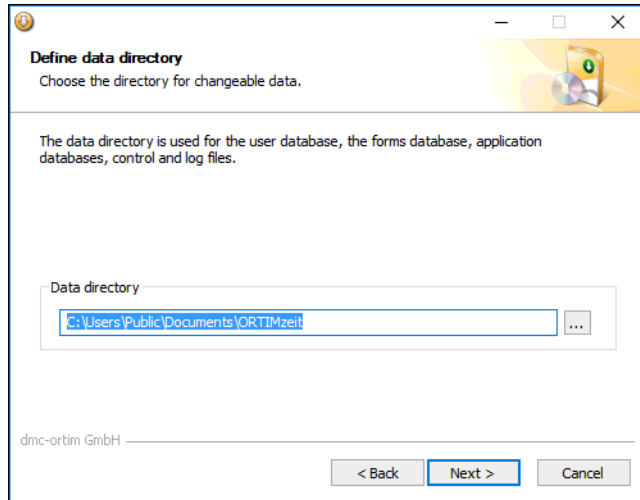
Define data directory
Choose the directory for changeable data.

The data directory is used for the user database, the forms database, application databases, control and log files.

Data directory
C:\Users\Public\Documents\ORTIMzeit
...

dmc-ortim GmbH

< Back
Next >
Cancel